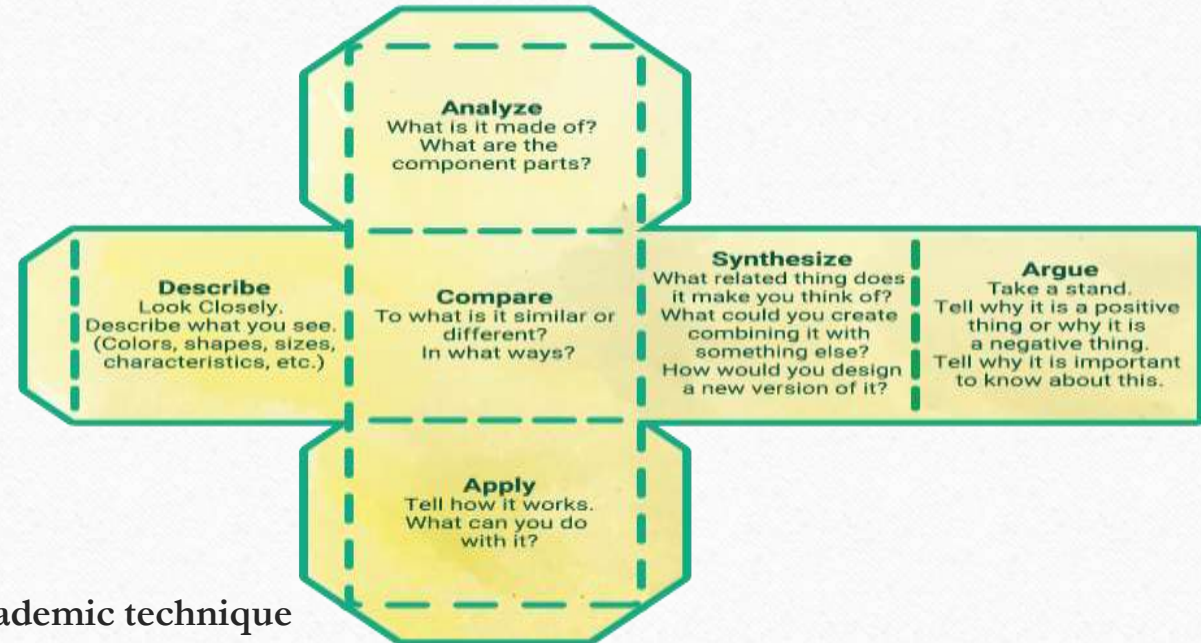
Analyze
What is it made of?
What are the component parts?

Describe
Look Closely.
Describe what you see.
(Colors, shapes, sizes, characteristics, etc.)

Compare
To what is it similar or different?
In what ways?

Synthesize
What related thing does it make you think of?
What could you create combining it with something else?
How would you design a new version of it?

Argue
Take a stand.
Tell why it is a positive thing or why it is a negative thing.
Tell why it is important to know about this.

Apply
Tell how it works.
What can you do with it?

ademic technique